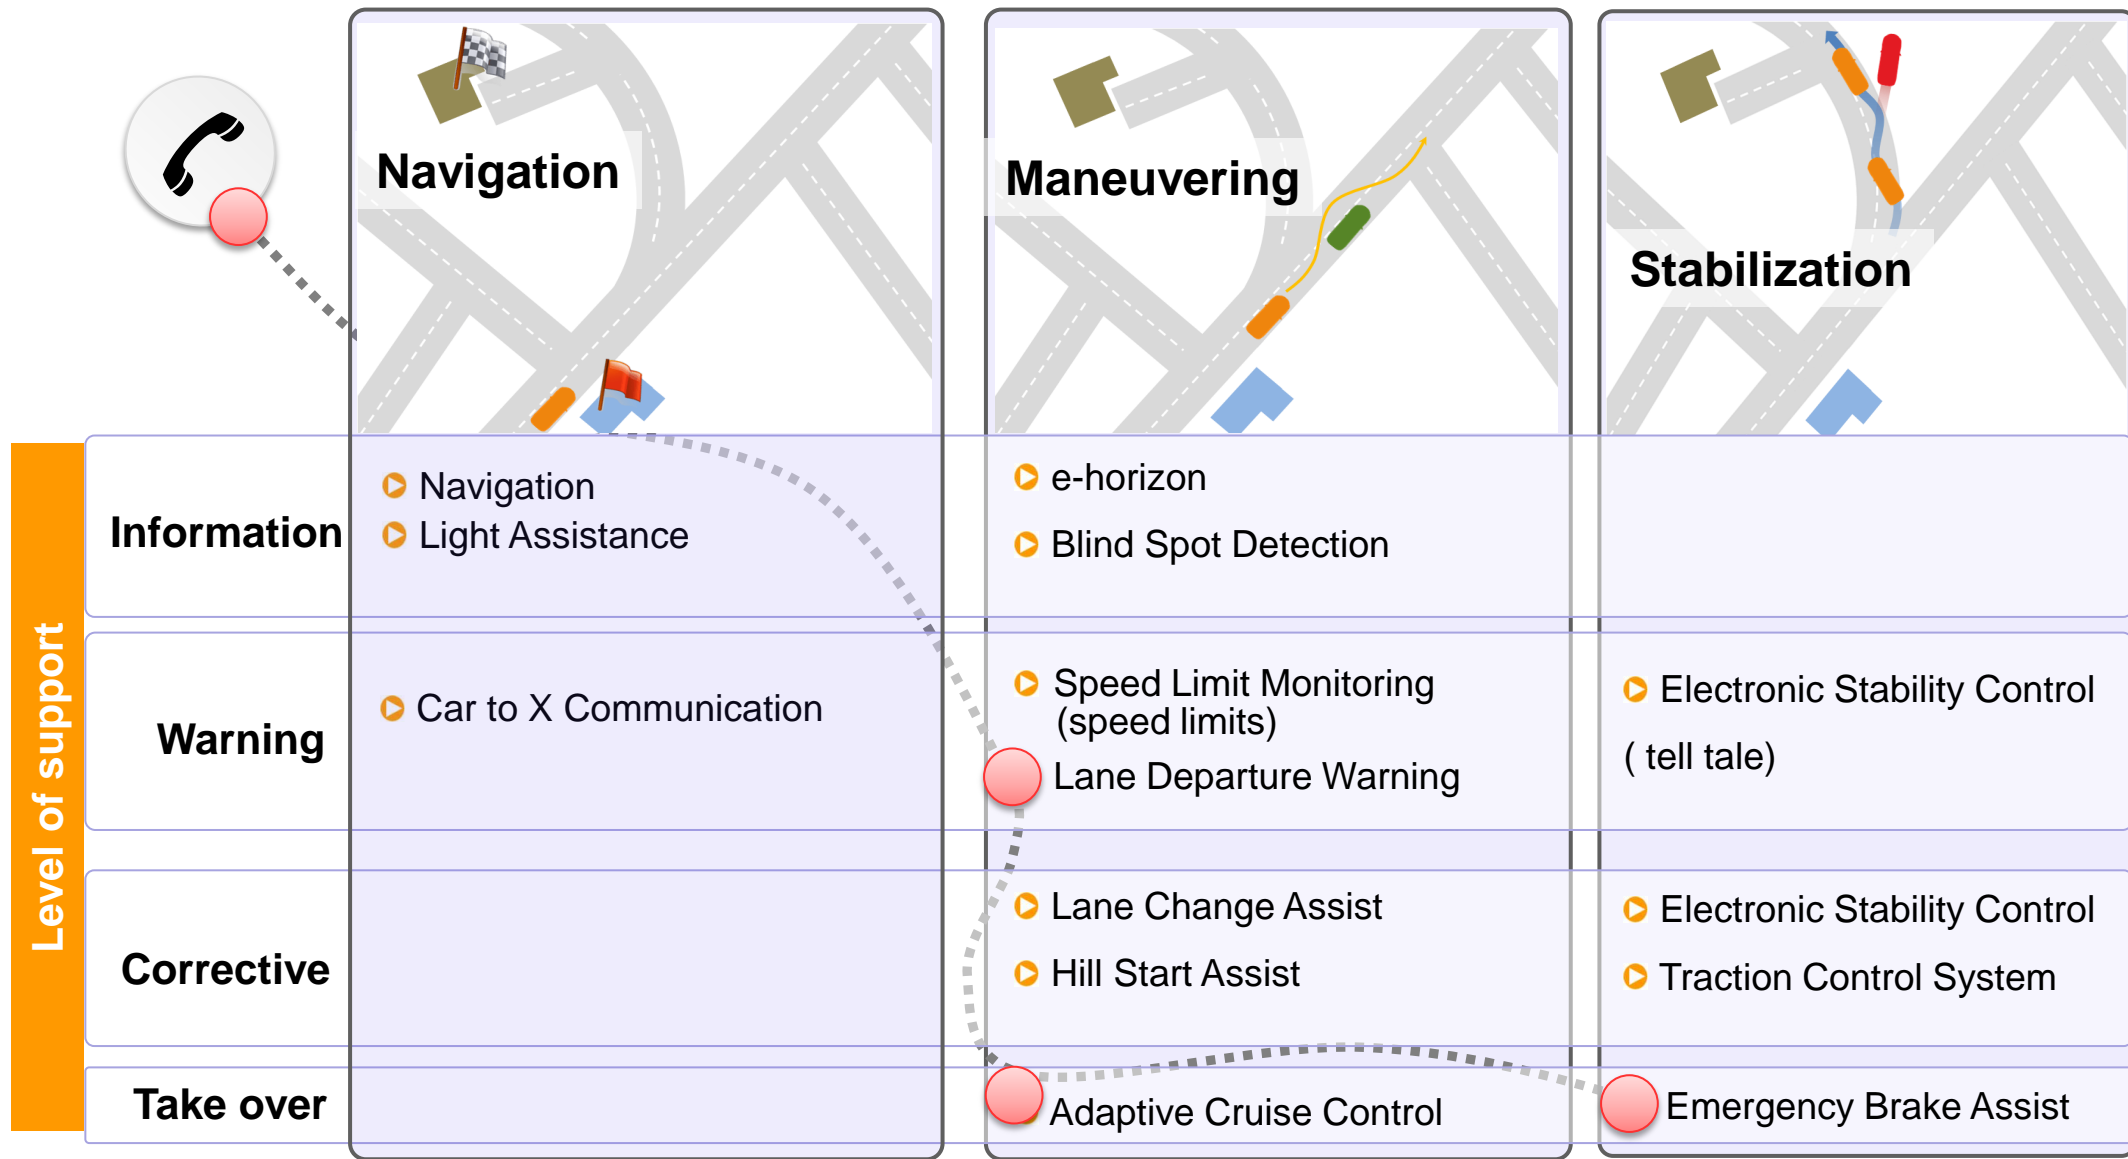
Navigation

Maneuvering

Stabilization

Level of support

Information

Navigation
Light Assistance

e-horizon
Blind Spot Detection

Warning

Car to X Communication

Speed Limit Monitoring (speed limits)
Lane Departure Warning

Electronic Stability Control
( tell tale)

Corrective

Lane Change Assist
Hill Start Assist

Electronic Stability Control
Traction Control System

Take over

Adaptive Cruise Control

Emergency Brake Assist